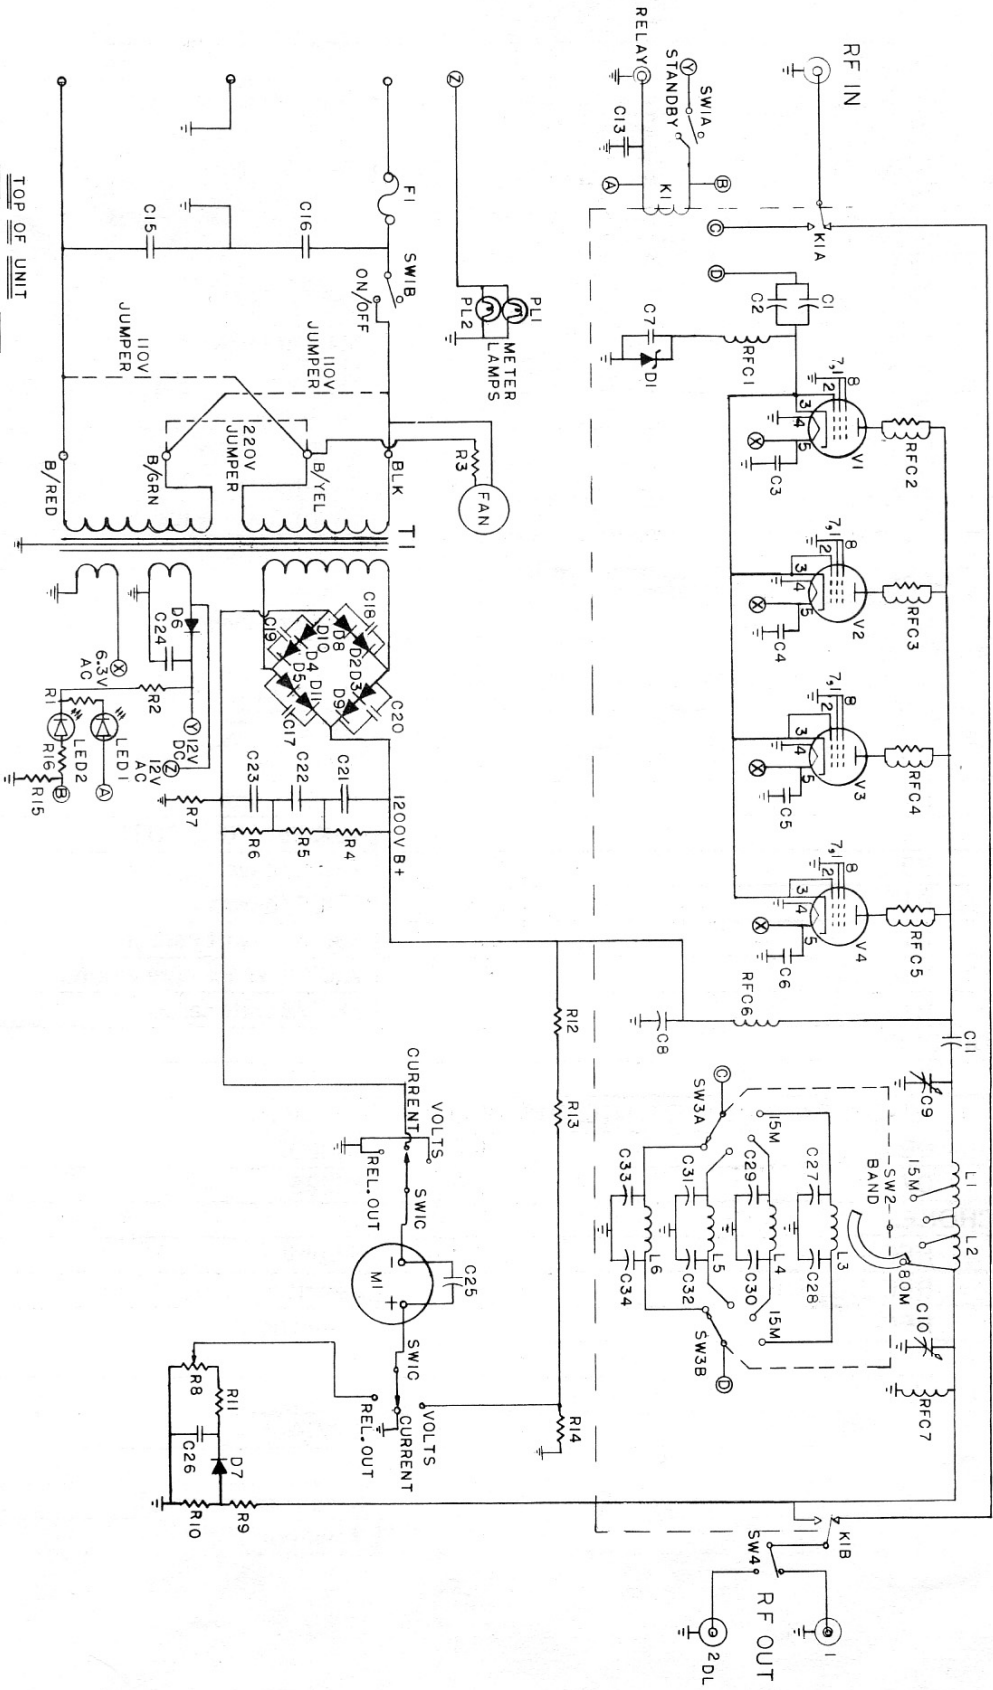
RF IN

RELAY
STANDBY
SW1A
C13
K1
K1A
C
D
C1
C2
C7
D1
RFC1
V1
RFC2
C3
V2
RFC3
C4
V3
RFC4
C5
V4
RFC5
C6
RFC6
C8
C11
C9
SW3A
15M
C27
C29
C31
C33
15M
SW2
BAND
L1
L2
80M
L3
L4
L5
L6
C28
C30
C32
C34
15M
SW3B
C10
RFC7
K1B
SW4
RF OUT
1
2DL

F1
C16
C15
SW1B
ON/OFF
110V JUMPER
110V JUMPER
220V JUMPER
PL1
PL2
METER LAMPS
R3
FAN
BLK
B/YEL
B/GRN
B/RED
T1

C18
C19
D8
D10
D2
D3
D4
D11
D5
D9
C17
C20
D6
C24
6.3V AC
R2
12V DC
12V AC
R1
LED2
LED1
R16
R15
A
B
X
Y
Z
C23
C22
C21
1200V B+
R7
R6
R5
R4

R12
R13
R14
VOLTS
CURRENT
REL. OUT
SW1C
M1
C25
SW1C
VOLTS
CURRENT
REL. OUT
R8
R11
C26
D7
R10
R9

TOP OF UNIT